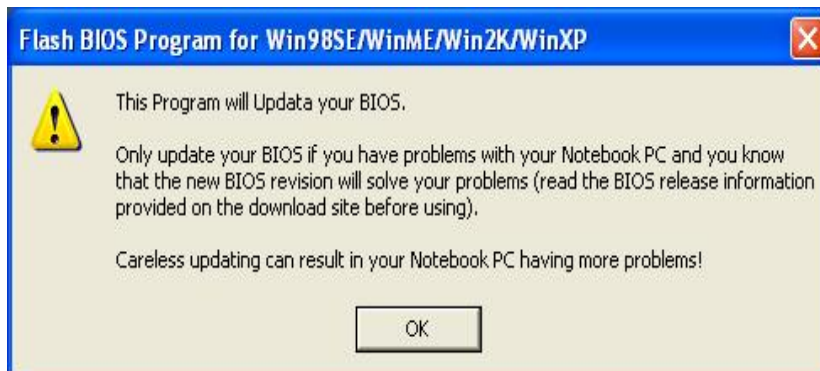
Flash BIOS Program for Win98SE/WinME/Win2K/WinXP

This Program will Updata your BIOS.

Only update your BIOS if you have problems with your Notebook PC and you know that the new BIOS revision will solve your problems (read the BIOS release information provided on the download site before using).

Careless updating can result in your Notebook PC having more problems!

OK